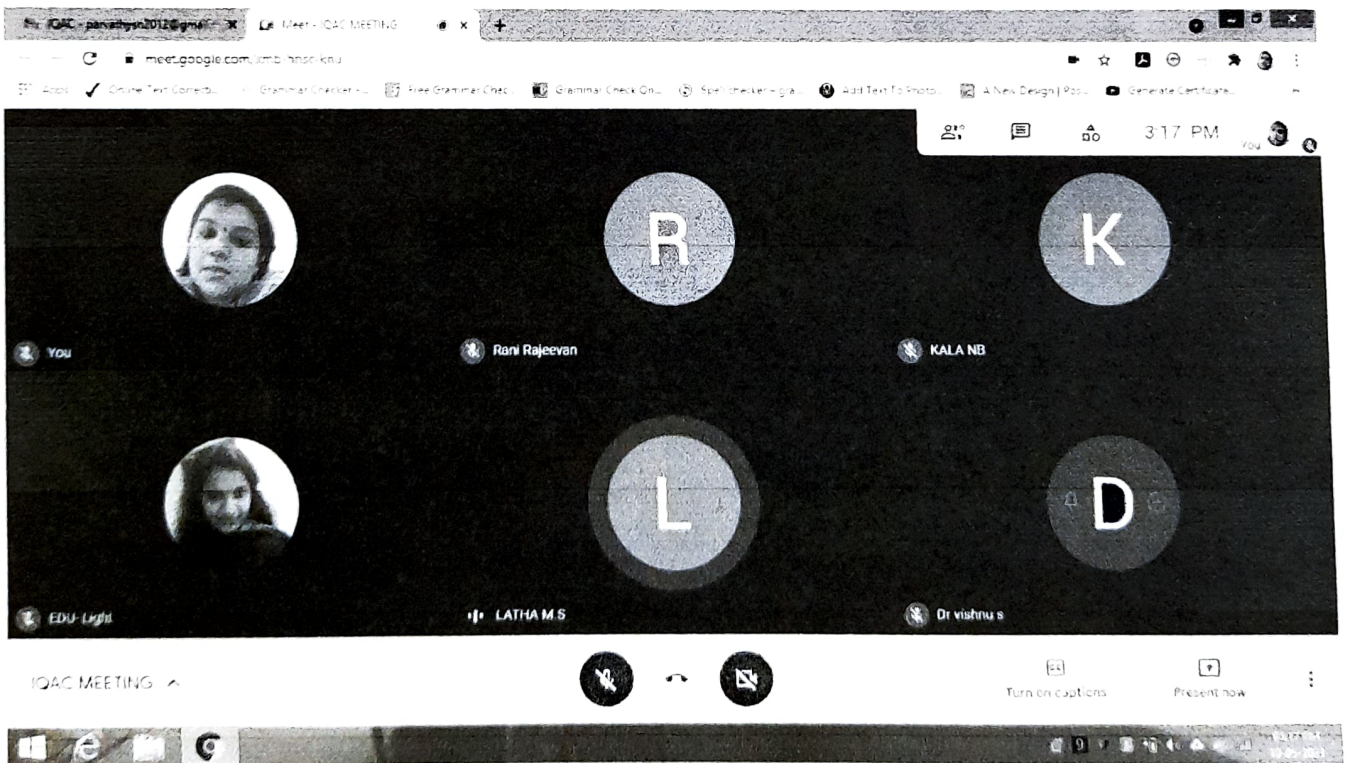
IQAC - parvathysn2012@gmail ×
Meet - IQAC MEETING ×
meet.google.com/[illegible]
Apps Online Text Correcto... Grammar Checker - ... Free Grammar Chec... Grammar Check On... Spell checker - gra... Add Text To Photo... A New Design | Pos... Generate Certificate...
3:17 PM
You
R
K
You
Rani Rajeevan
KALA NB
L
D
EDU- Light
LATHA M.S
Dr vishnu s
IQAC MEETING
Turn on captions
Present now
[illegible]